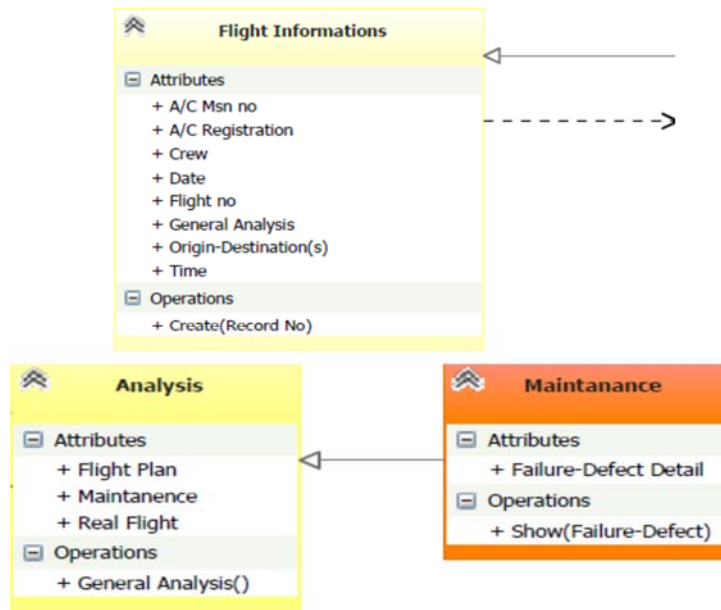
Flight Informations

Attributes
+ A/C Msn no
+ A/C Registration
+ Crew
+ Date
+ Flight no
+ General Analysis
+ Origin-Destination(s)
+ Time

Operations
+ Create(Record No)

Analysis

Attributes
+ Flight Plan
+ Maintanence
+ Real Flight

Operations
+ General Analysis()

Maintanance

Attributes
+ Failure-Defect Detail

Operations
+ Show(Failure-Defect)